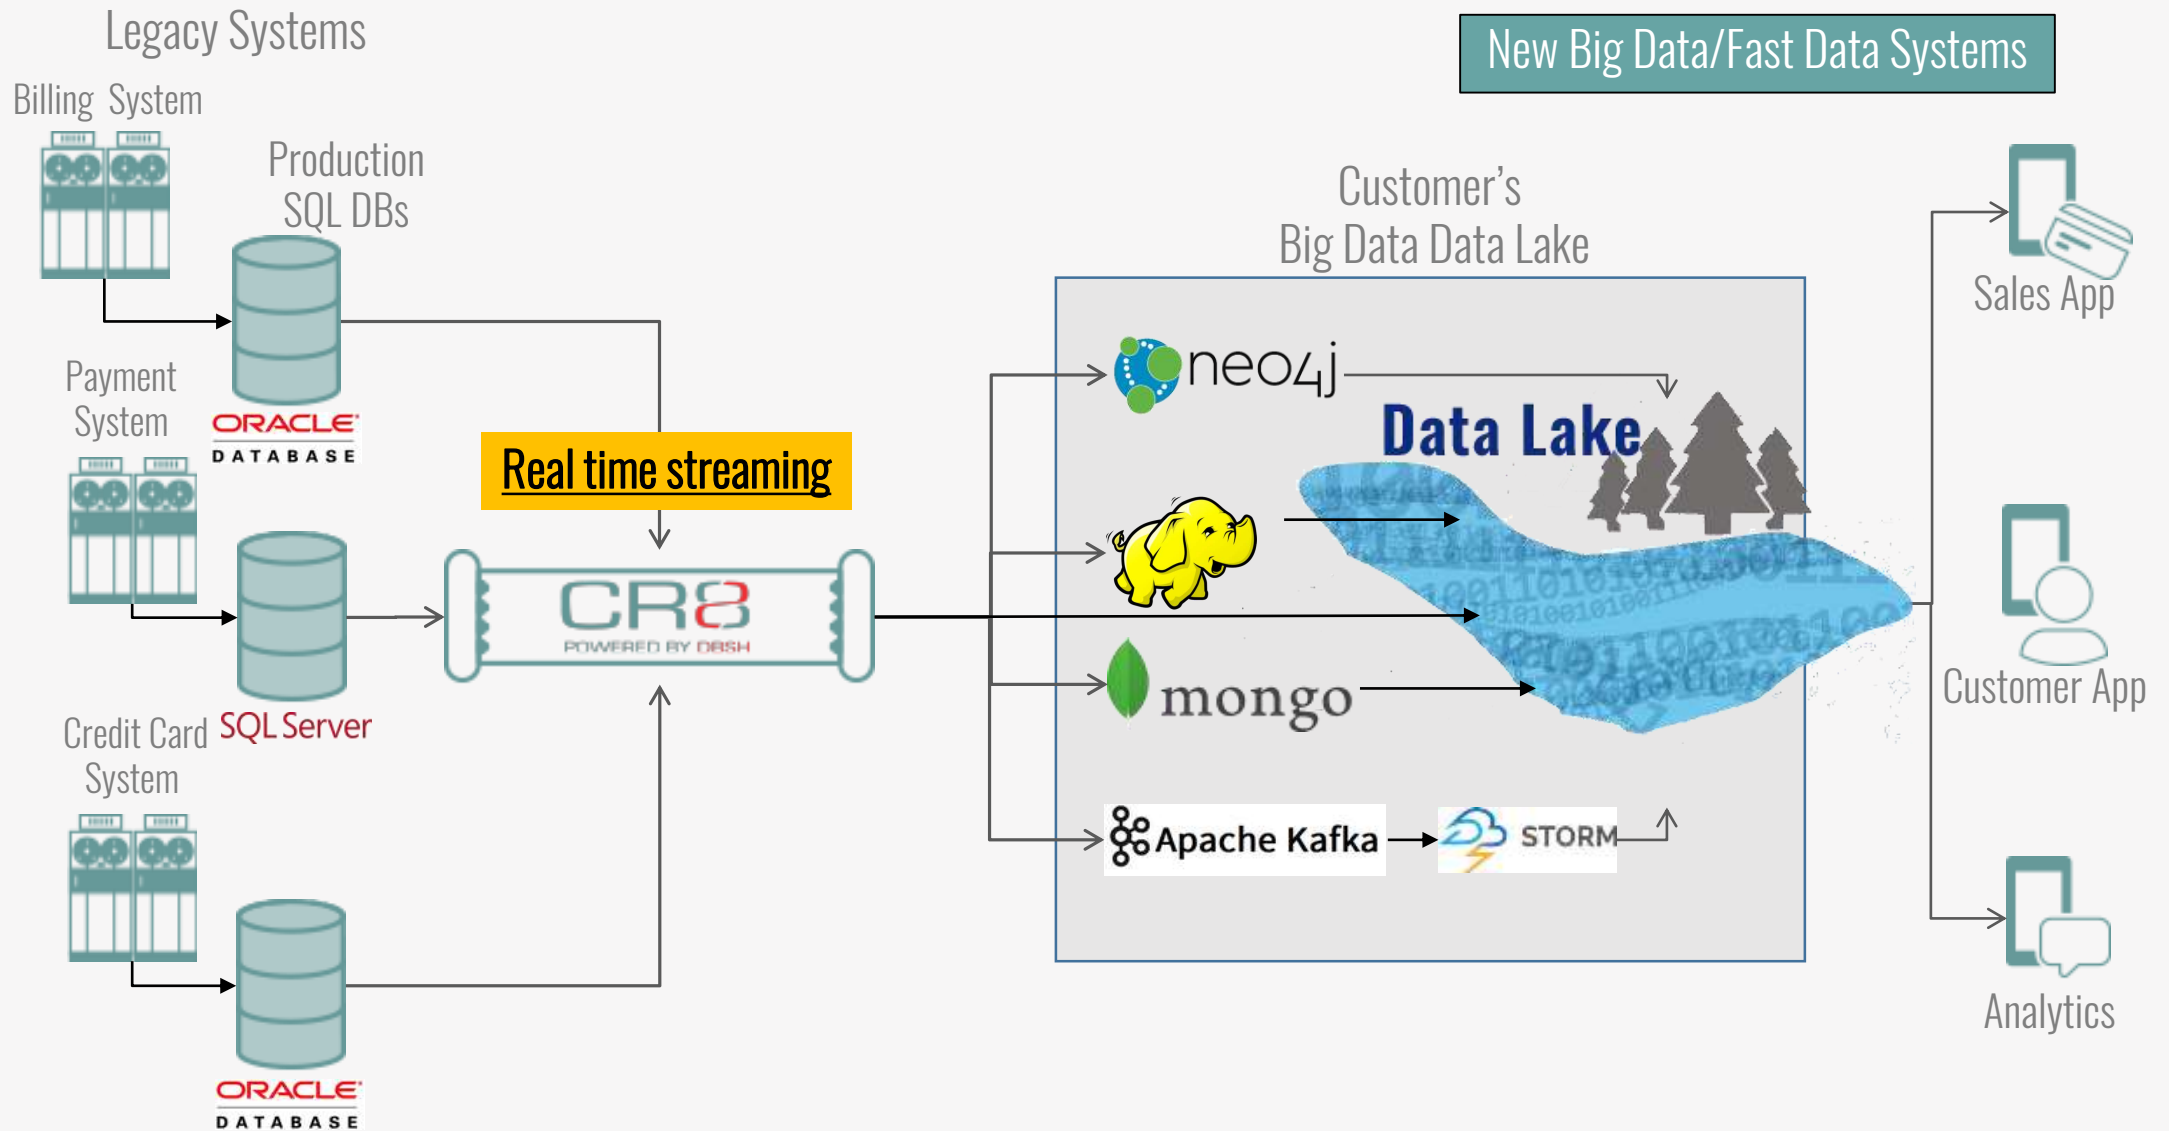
Legacy Systems

New Big Data/Fast Data Systems

Billing System

Production SQL DBs

ORACLE DATABASE

Payment System

Real time streaming

CR8 POWERED BY DBSH

SQL Server

Credit Card System

ORACLE DATABASE

Customer's Big Data Data Lake

neo4j

Data Lake

mongo

Apache Kafka

STORM

Sales App

Customer App

Analytics